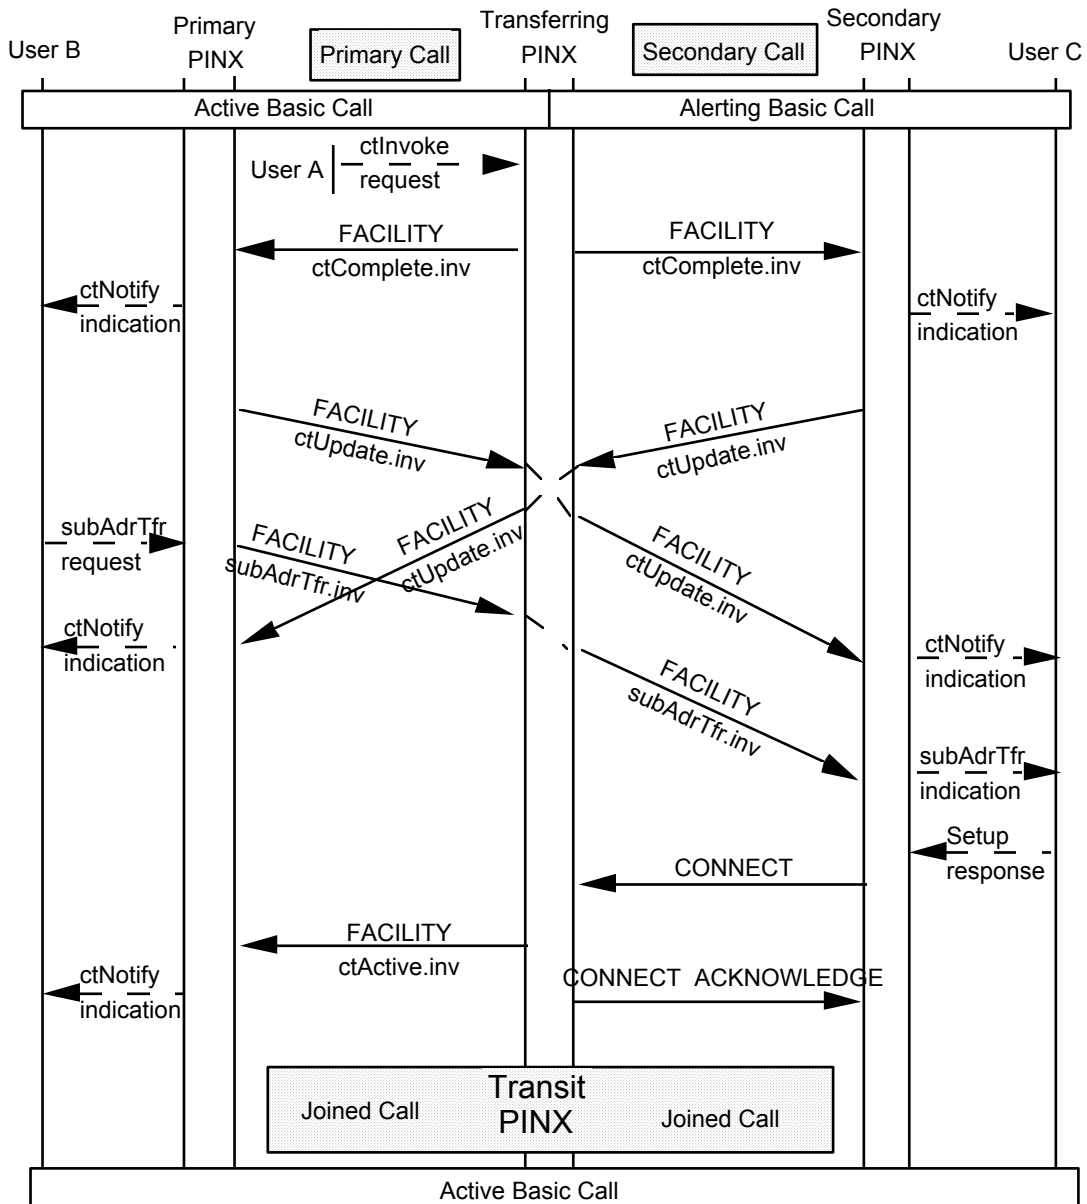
User B

Primary PINX

Primary Call

Transferring PINX

Secondary Call

Secondary PINX

User C

Active Basic Call

Alerting Basic Call

User A

ctInvoke request

FACILITY ctComplete.inv

FACILITY ctComplete.inv

ctNotify indication

ctNotify indication

FACILITY ctUpdate.inv

FACILITY ctUpdate.inv

subAdrTfr request

FACILITY subAdrTfr.inv

FACILITY ctUpdate.inv

FACILITY ctUpdate.inv

ctNotify indication

ctNotify indication

FACILITY subAdrTfr.inv

subAdrTfr indication

Setup response

CONNECT

FACILITY ctActive.inv

ctNotify indication

CONNECT ACKNOWLEDGE

Transit PINX

Joined Call

Joined Call

Active Basic Call